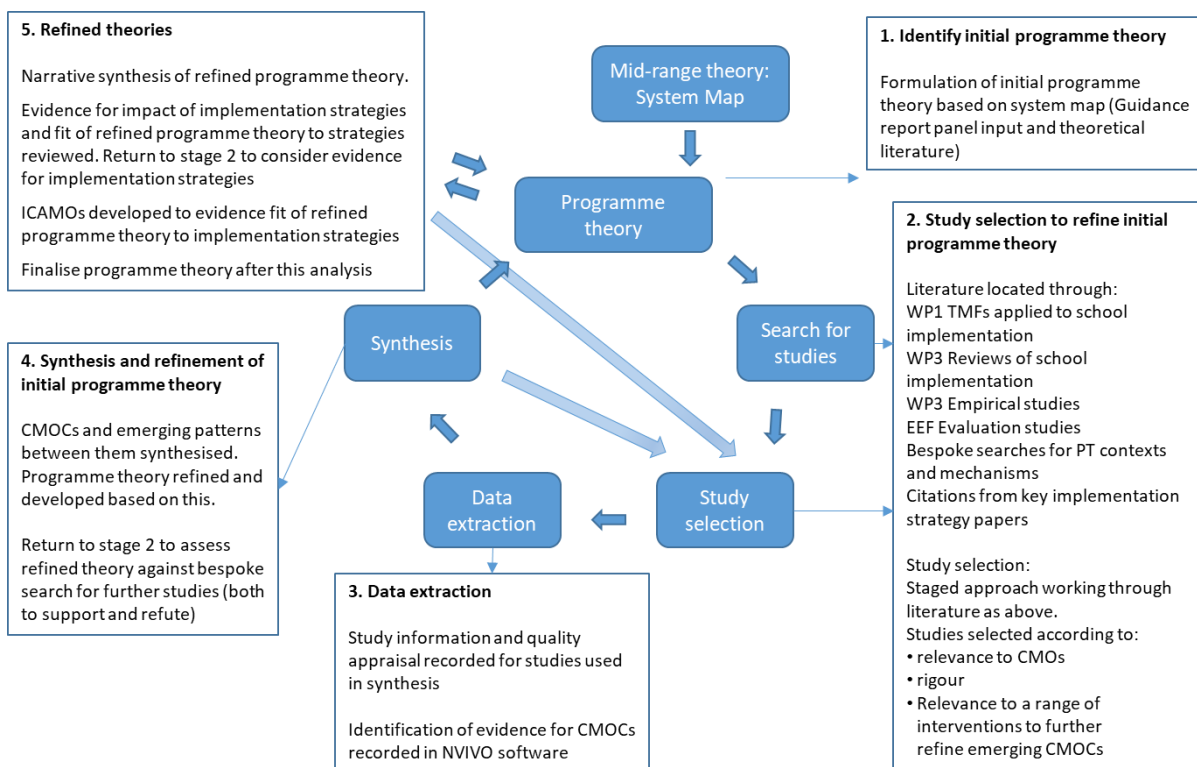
5. Refined theories

Narrative synthesis of refined programme theory.

Evidence for impact of implementation strategies and fit of refined programme theory to strategies reviewed. Return to stage 2 to consider evidence for implementation strategies

ICAMOs developed to evidence fit of refined programme theory to implementation strategies

Finalise programme theory after this analysis

Mid-range theory: System Map

1. Identify initial programme theory

Formulation of initial programme theory based on system map (Guidance report panel input and theoretical literature)

Programme theory

2. Study selection to refine initial programme theory

Literature located through:
WP1 TMFs applied to school implementation
WP3 Reviews of school implementation
WP3 Empirical studies
EEF Evaluation studies
Bespoke searches for PT contexts and mechanisms
Citations from key implementation strategy papers

Study selection:
Staged approach working through literature as above.
Studies selected according to:
• relevance to CMOs
• rigour
• Relevance to a range of interventions to further refine emerging CMOCs

Synthesis

Search for studies

4. Synthesis and refinement of initial programme theory

CMOCs and emerging patterns between them synthesised. Programme theory refined and developed based on this.

Return to stage 2 to assess refined theory against bespoke search for further studies (both to support and refute)

Data extraction

Study selection

3. Data extraction

Study information and quality appraisal recorded for studies used in synthesis

Identification of evidence for CMOCs recorded in NVIVO software